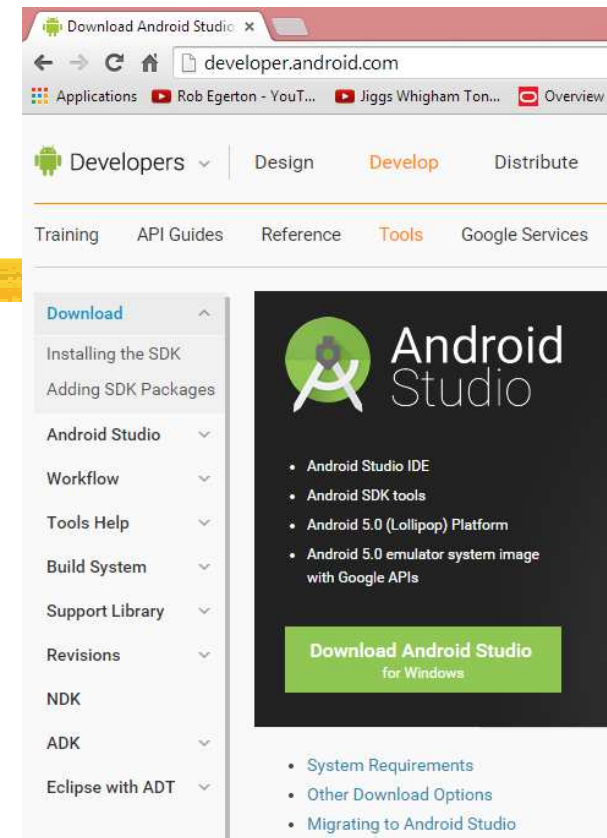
Download Android Studio ×

developer.android.com

Applications Rob Egerton - YouT... Jiggs Whigham Ton... Overview

Developers Design Develop Distribute

Training API Guides Reference Tools Google Services

Download

Installing the SDK

Adding SDK Packages

Android Studio

Workflow

Tools Help

Build System

Support Library

Revisions

NDK

ADK

Eclipse with ADT

Android Studio

- Android Studio IDE
- Android SDK tools
- Android 5.0 (Lollipop) Platform
- Android 5.0 emulator system image with Google APIs

Download Android Studio for Windows

- System Requirements
- Other Download Options
- Migrating to Android Studio